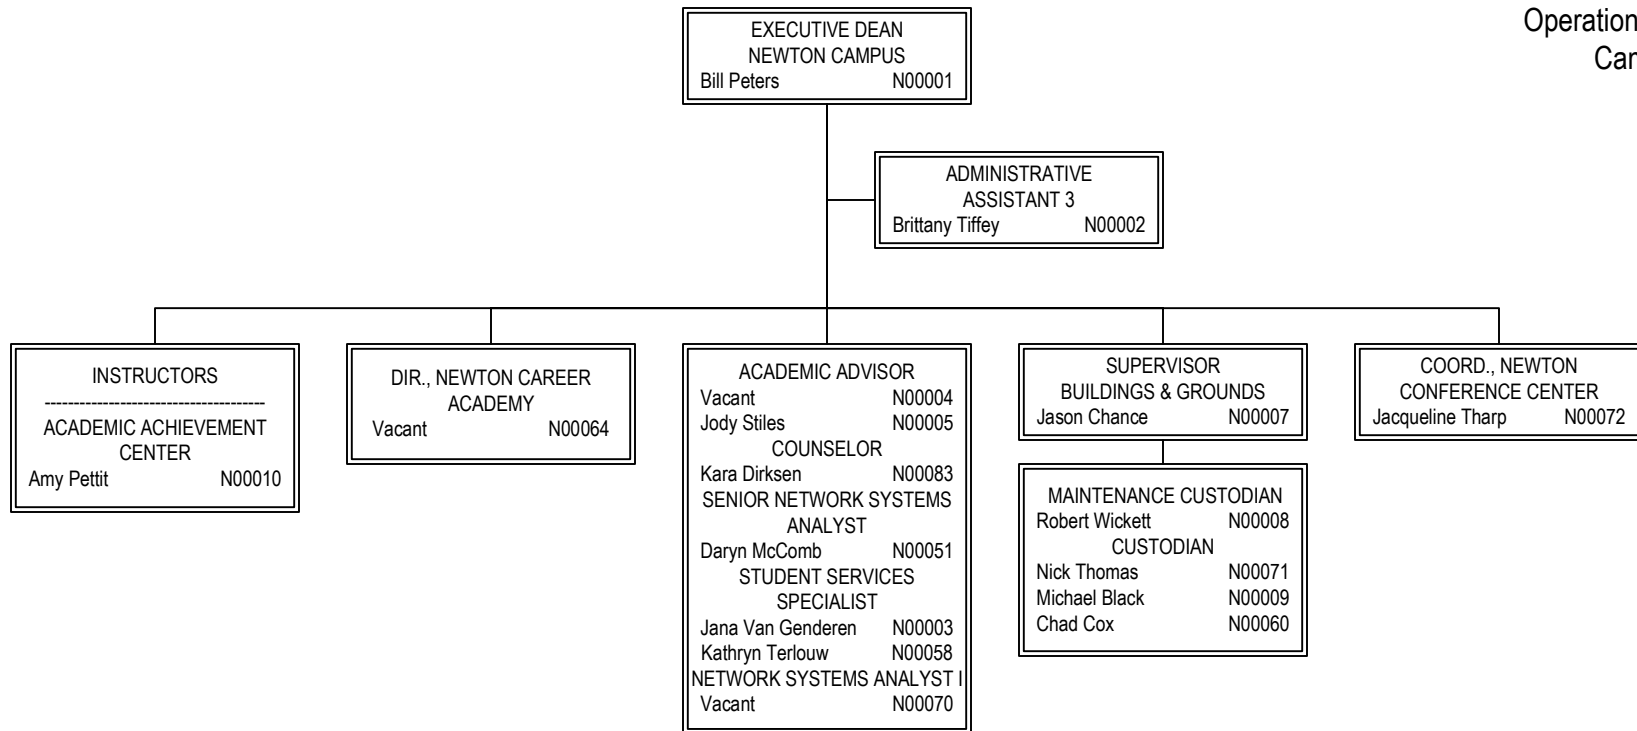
Operation
Car

EXECUTIVE DEAN
NEWTON CAMPUS
Bill Peters N00001

ADMINISTRATIVE
ASSISTANT 3
Brittany Tiffey N00002

INSTRUCTORS
------------------------------------
ACADEMIC ACHIEVEMENT CENTER
Amy Pettit N00010

DIR., NEWTON CAREER ACADEMY
Vacant N00064

ACADEMIC ADVISOR
Vacant N00004
Jody Stiles N00005
COUNSELOR
Kara Dirksen N00083
SENIOR NETWORK SYSTEMS ANALYST
Daryn McComb N00051
STUDENT SERVICES SPECIALIST
Jana Van Genderen N00003
Kathryn Terlouw N00058
NETWORK SYSTEMS ANALYST I
Vacant N00070

SUPERVISOR
BUILDINGS & GROUNDS
Jason Chance N00007

MAINTENANCE CUSTODIAN
Robert Wickett N00008
CUSTODIAN
Nick Thomas N00071
Michael Black N00009
Chad Cox N00060

COORD., NEWTON
CONFERENCE CENTER
Jacqueline Tharp N00072